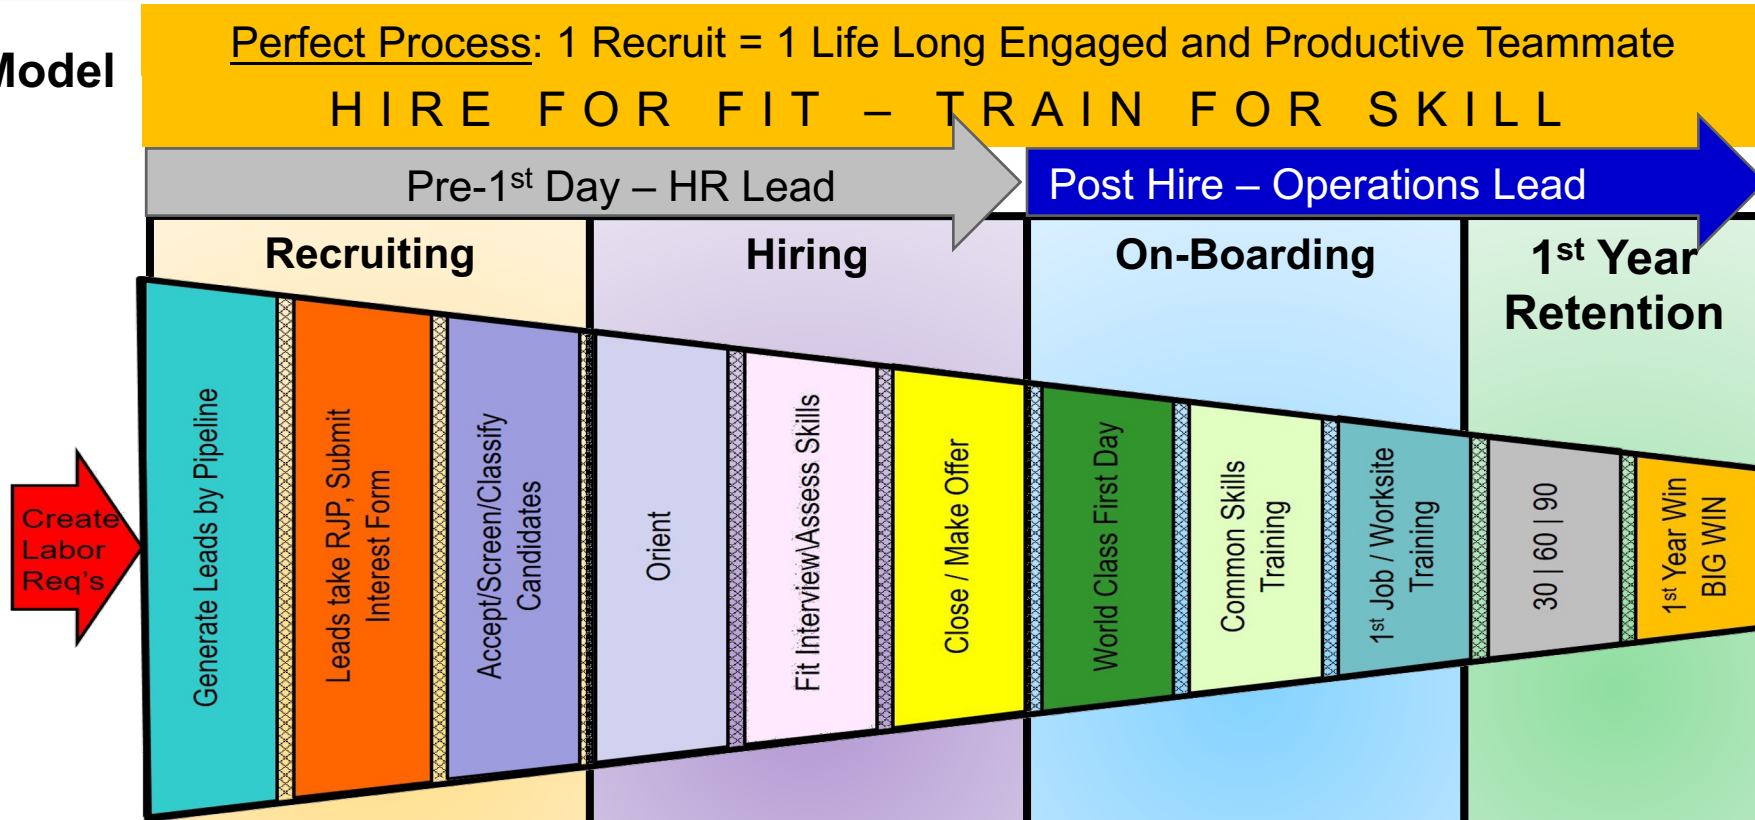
Model

Perfect Process: 1 Recruit = 1 Life Long Engaged and Productive Teammate

HIRE FOR FIT – TRAIN FOR SKILL

Pre-1$^{st}$ Day – HR Lead

Post Hire – Operations Lead

Recruiting

Hiring

On-Boarding

1$^{st}$ Year Retention

Create Labor Req's

Generate Leads by Pipeline

Leads take RJP, Submit Interest Form

Accept/Screen/Classify Candidates

Orient

Fit Interview/Assess Skills

Close / Make Offer

World Class First Day

Common Skills Training

1$^{st}$ Job / Worksite Training

30 | 60 | 90

1$^{st}$ Year Win BIG WIN